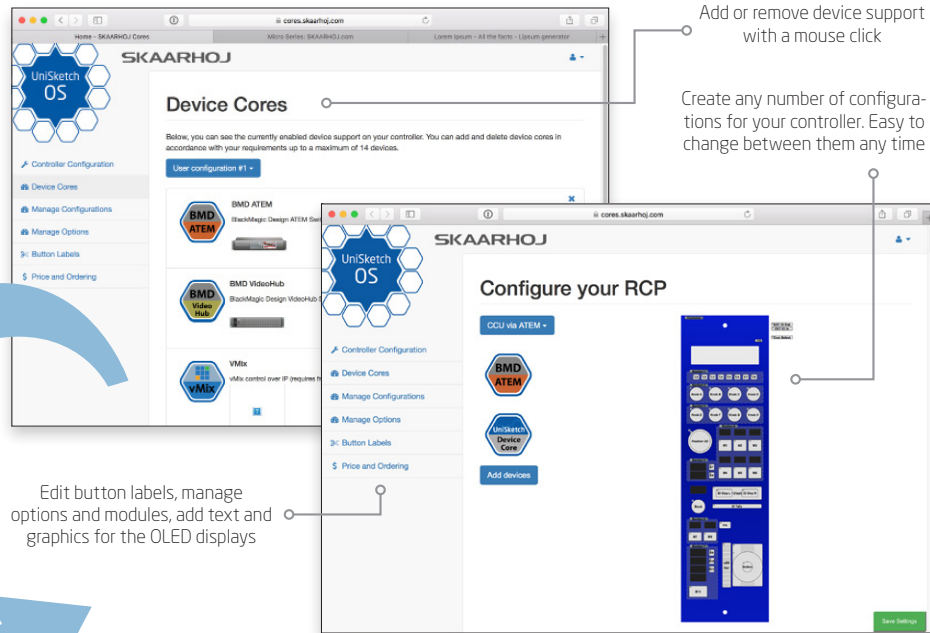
cores.skaarhoj.com

Home - SKAARHOJ Cores

Micro Series: SKAARHOJ.com

Lorem Ipsum - All the facts - Lipsum generator

SKAARHOJ

UniSketch OS

Device Cores

Below, you can see the currently enabled device support on your controller. You can add and delete device cores in accordance with your requirements up to a maximum of 14 devices.

User configuration #1

Controller Configuration

Device Cores

Manage Configurations

Manage Options

Button Labels

Price and Ordering

BMD ATEM

BlackMagic Design ATEM Swi

BMD ATEM

BMD VideoHub

BlackMagic Design VideoHub

BMD Video Hub

VMix

vMix control over IP (requires

vMix

Add or remove device support with a mouse click

Create any number of configurations for your controller. Easy to change between them any time

cores.skaarhoj.com

SKAARHOJ

UniSketch OS

Configure your RCP

CCU via ATEM

Controller Configuration

Device Cores

Manage Configurations

Manage Options

Button Labels

Price and Ordering

BMD ATEM

UniSketch Device Core

Add devices

Save Settings

Edit button labels, manage options and modules, add text and graphics for the OLED displays